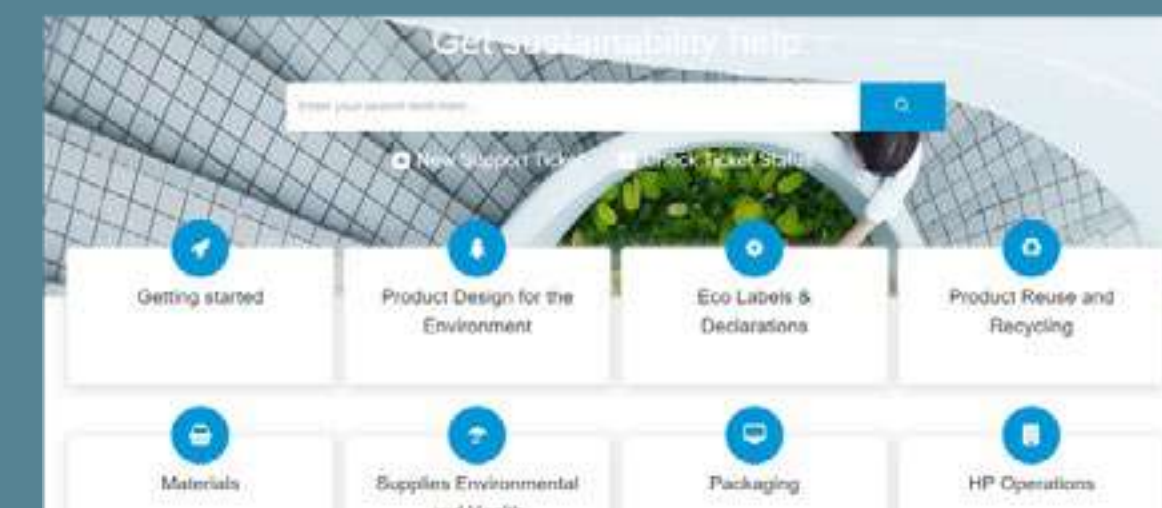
Get sustainability help

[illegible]

New Support Ticket

Check Ticket Status

Getting started

Product Design for the Environment

Eco Labels & Declarations

Product Reuse and Recycling

Materials

Supplies Environmental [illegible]

Packaging

HP Operations